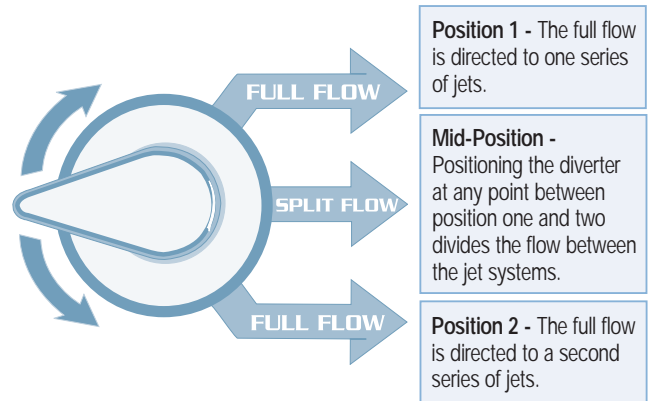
FULL FLOW

SPLIT FLOW

FULL FLOW

Position 1 - The full flow is directed to one series of jets.

Mid-Position - Positioning the diverter at any point between position one and two divides the flow between the jet systems.

Position 2 - The full flow is directed to a second series of jets.